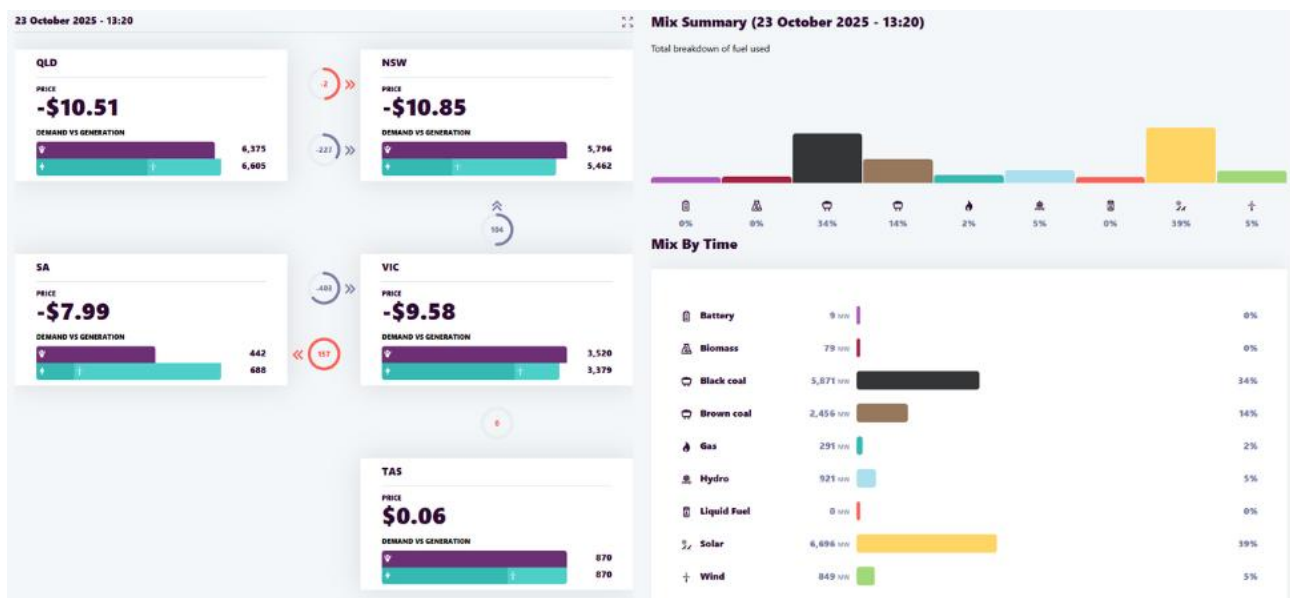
23 October 2025 - 13:20

QLD
PRICE
-$10.51
DEMAND VS GENERATION
6,375
6,605

-2

-227

NSW
PRICE
-$10.85
DEMAND VS GENERATION
5,796
5,462

104

SA
PRICE
-$7.99
DEMAND VS GENERATION
442
688

-403

157

VIC
PRICE
-$9.58
DEMAND VS GENERATION
3,520
3,379

0

TAS
PRICE
$0.06
DEMAND VS GENERATION
870
870

Mix Summary (23 October 2025 - 13:20)
Total breakdown of fuel used

0% 0% 34% 14% 2% 5% 0% 39% 5%

Mix By Time

| | | |
|---|---|---|
| Battery | 9 MW | 0% |
| Biomass | 79 MW | 0% |
| Black coal | 5,871 MW | 34% |
| Brown coal | 2,456 MW | 14% |
| Gas | 291 MW | 2% |
| Hydro | 921 MW | 5% |
| Liquid Fuel | 0 MW | 0% |
| Solar | 6,696 MW | 39% |
| Wind | 849 MW | 5% |